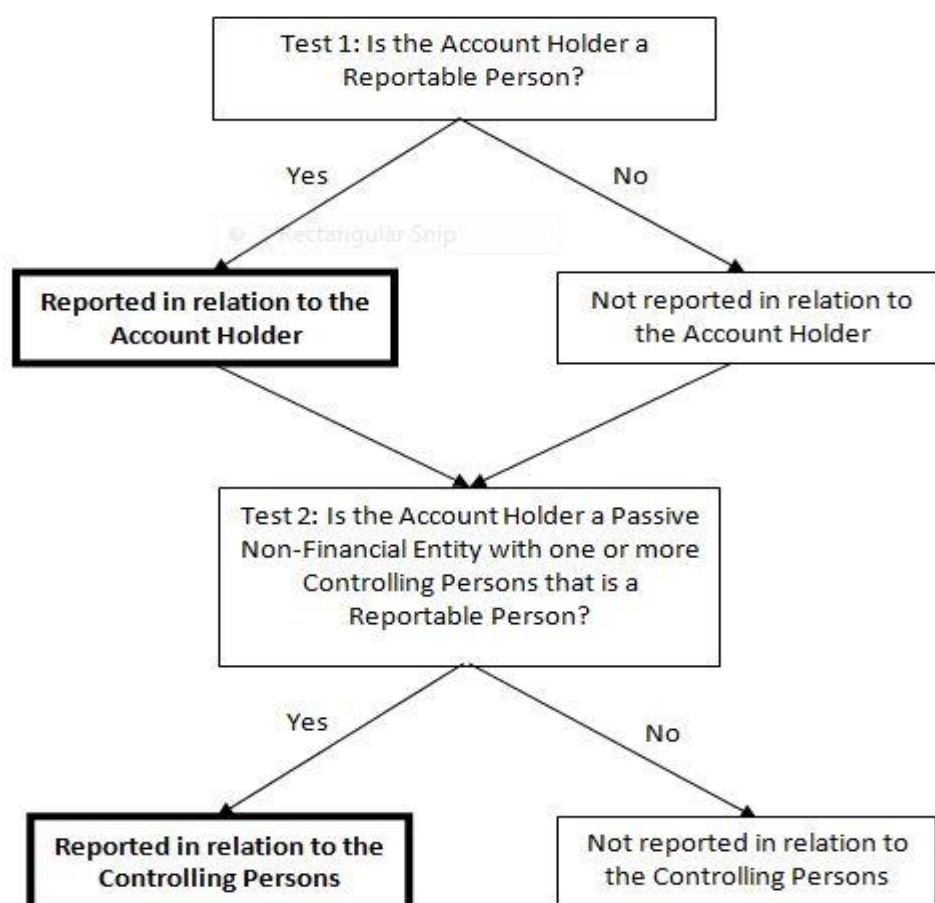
Test 1: Is the Account Holder a Reportable Person?

Yes

No

Rectangular Snip

**Reported in relation to the Account Holder**

Not reported in relation to the Account Holder

Test 2: Is the Account Holder a Passive Non-Financial Entity with one or more Controlling Persons that is a Reportable Person?

Yes

No

**Reported in relation to the Controlling Persons**

Not reported in relation to the Controlling Persons